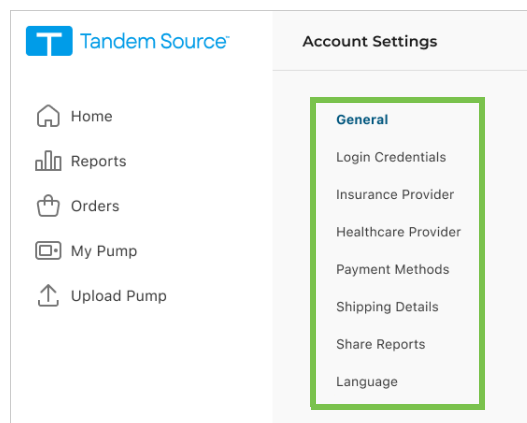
Tandem Source™

Account Settings

Home

Reports

Orders

My Pump

Upload Pump

General

Login Credentials

Insurance Provider

Healthcare Provider

Payment Methods

Shipping Details

Share Reports

Language